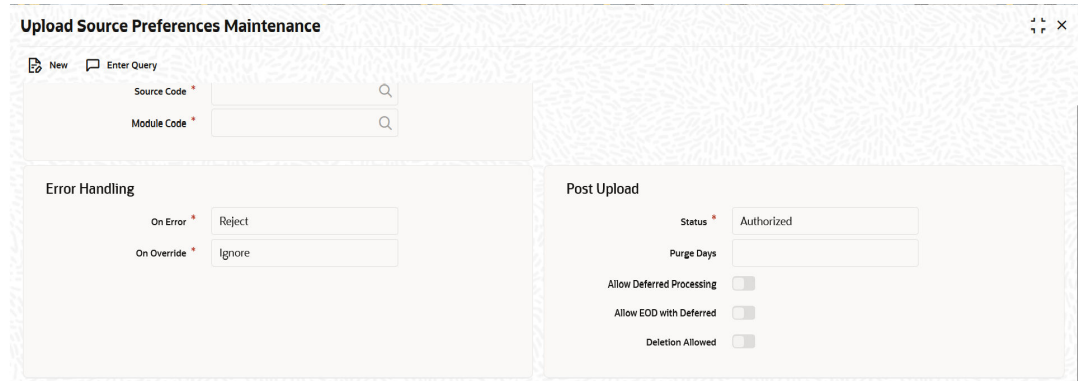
Upload Source Preferences Maintenance

New Enter Query

Source Code *

Module Code *

Error Handling

On Error * Reject

On Override * Ignore

Post Upload

Status * Authorized

Purge Days

Allow Deferred Processing

Allow EOD with Deferred

Deletion Allowed